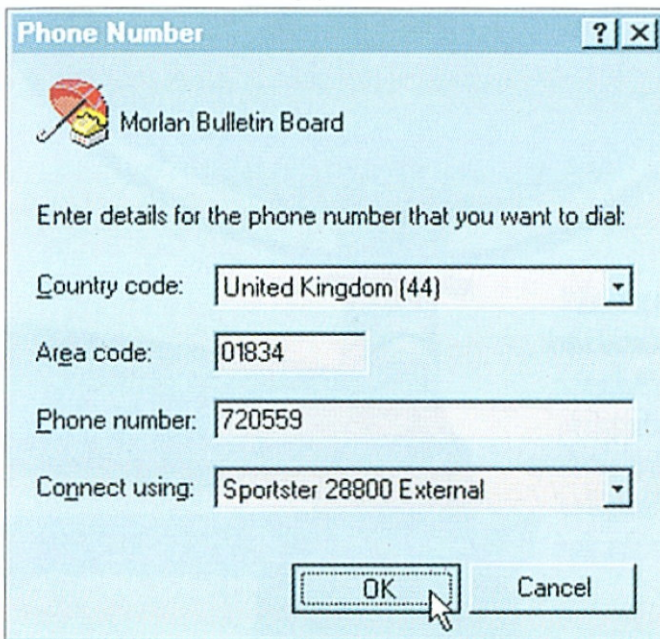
Phone Number ? ×

Morlan Bulletin Board

Enter details for the phone number that you want to dial:

Country code: United Kingdom (44)

Area code: 01834

Phone number: 720559

Connect using: Sportster 28800 External

OK Cancel